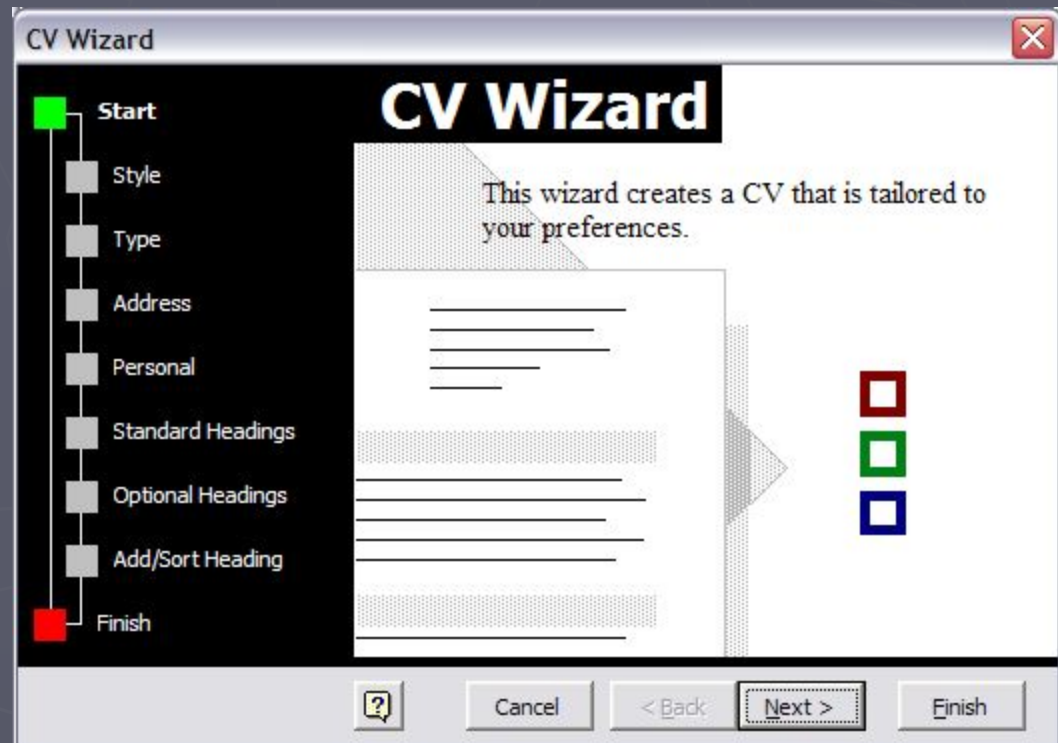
CV Wizard

Start
Style
Type
Address
Personal
Standard Headings
Optional Headings
Add/Sort Heading
Finish

CV Wizard

This wizard creates a CV that is tailored to your preferences.

?
Cancel
< Back
Next >
Finish